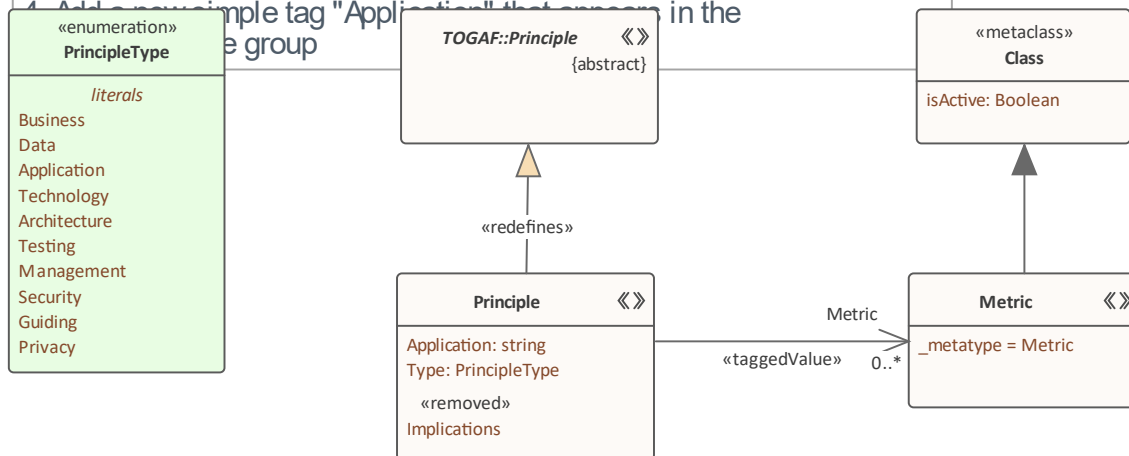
4. Add a new simple tag "Application" that appears in the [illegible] group

«enumeration»
PrincipleType

literals
Business
Data
Application
Technology
Architecture
Testing
Management
Security
Guiding
Privacy

TOGAF::Principle
{abstract}

«metaclass»
Class
isActive: Boolean

«redefines»

Principle
Application: string
Type: PrincipleType
«removed»
Implications

Metric
«taggedValue»
0..*

Metric
_metatype = Metric